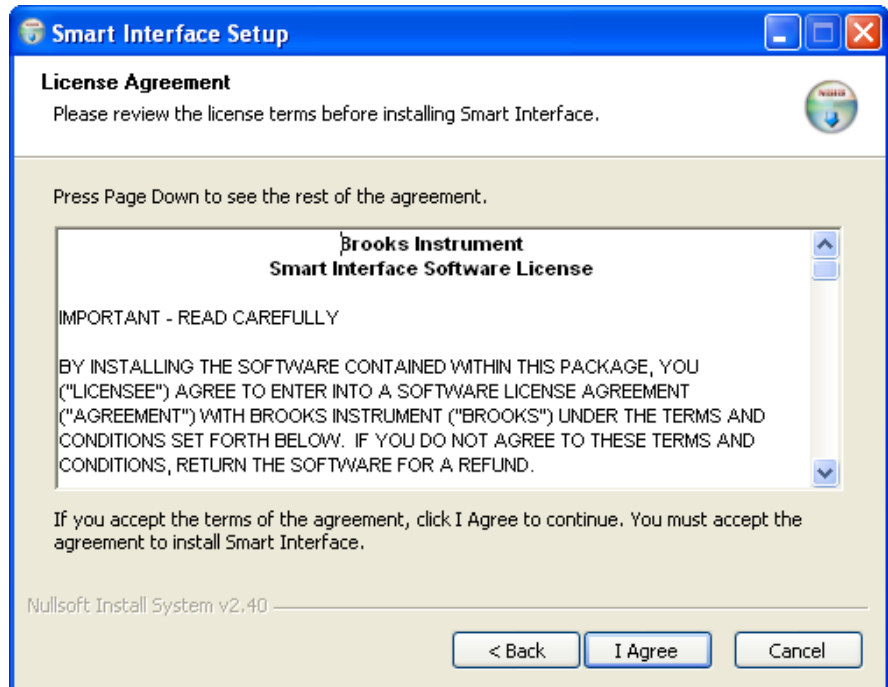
Smart Interface Setup

License Agreement
Please review the license terms before installing Smart Interface.

Press Page Down to see the rest of the agreement.

Brooks Instrument
Smart Interface Software License

IMPORTANT - READ CAREFULLY

BY INSTALLING THE SOFTWARE CONTAINED WITHIN THIS PACKAGE, YOU ("LICENSEE") AGREE TO ENTER INTO A SOFTWARE LICENSE AGREEMENT ("AGREEMENT") WITH BROOKS INSTRUMENT ("BROOKS") UNDER THE TERMS AND CONDITIONS SET FORTH BELOW. IF YOU DO NOT AGREE TO THESE TERMS AND CONDITIONS, RETURN THE SOFTWARE FOR A REFUND.

If you accept the terms of the agreement, click I Agree to continue. You must accept the agreement to install Smart Interface.

Nullsoft Install System v2.40

< Back | I Agree | Cancel